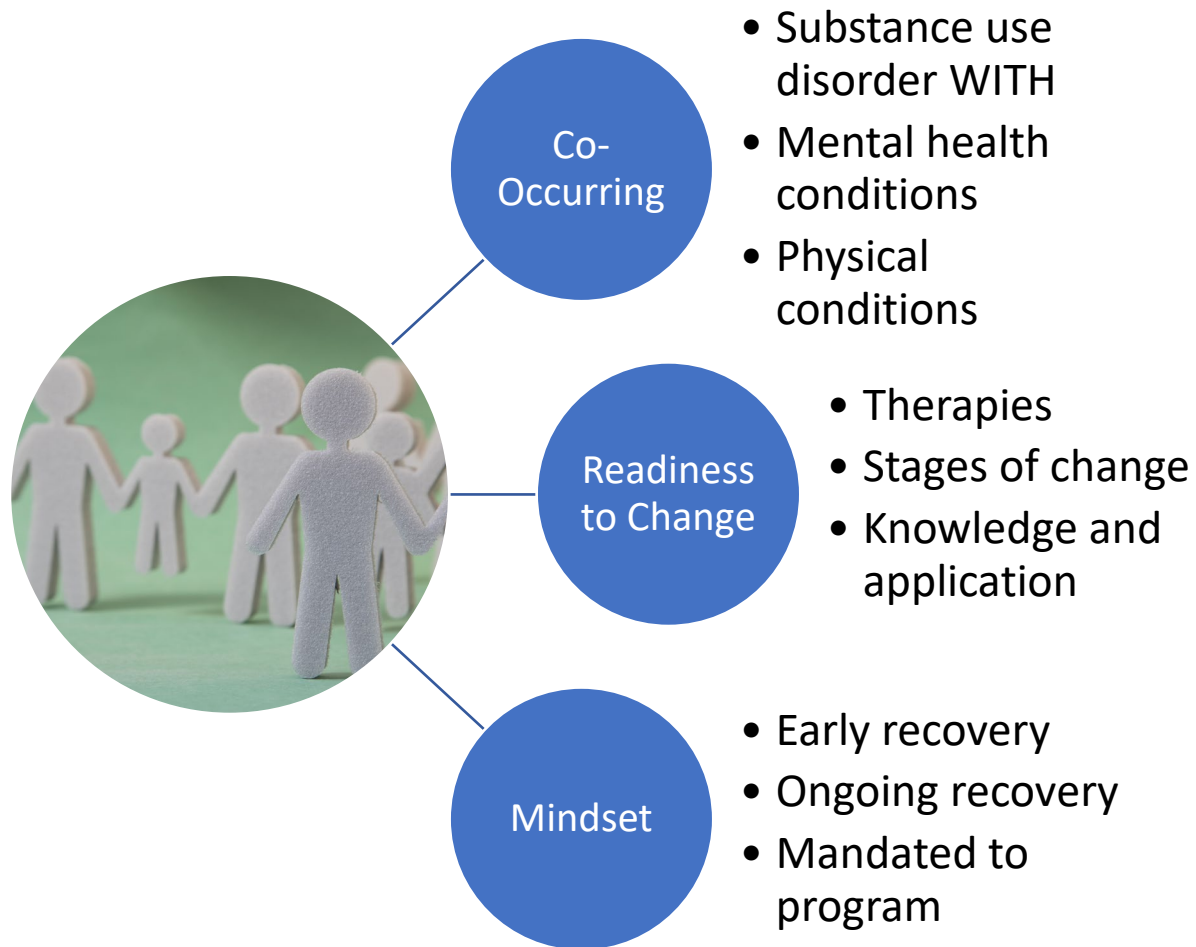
Co-Occurring

- Substance use disorder WITH
- Mental health conditions
- Physical conditions

Readiness to Change

- Therapies
- Stages of change
- Knowledge and application

Mindset

- Early recovery
- Ongoing recovery
- Mandated to program